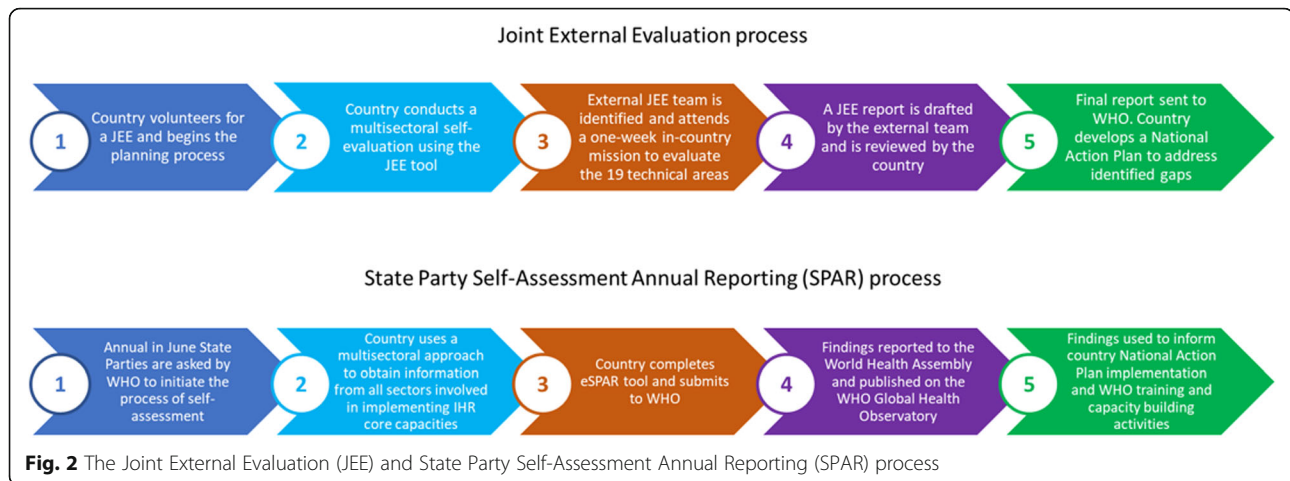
Joint External Evaluation process

1
Country volunteers for a JEE and begins the planning process

2
Country conducts a multisectoral self-evaluation using the JEE tool

3
External JEE team is identified and attends a one-week in-country mission to evaluate the 19 technical areas

4
A JEE report is drafted by the external team and is reviewed by the country

5
Final report sent to WHO. Country develops a National Action Plan to address identified gaps

State Party Self-Assessment Annual Reporting (SPAR) process

1
Annual in June State Parties are asked by WHO to initiate the process of self-assessment

2
Country uses a multisectoral approach to obtain information from all sectors involved in implementing IHR core capacities

3
Country completes eSPAR tool and submits to WHO

4
Findings reported to the World Health Assembly and published on the WHO Global Health Observatory

5
Findings used to inform country National Action Plan implementation and WHO training and capacity building activities

**Fig. 2** The Joint External Evaluation (JEE) and State Party Self-Assessment Annual Reporting (SPAR) process